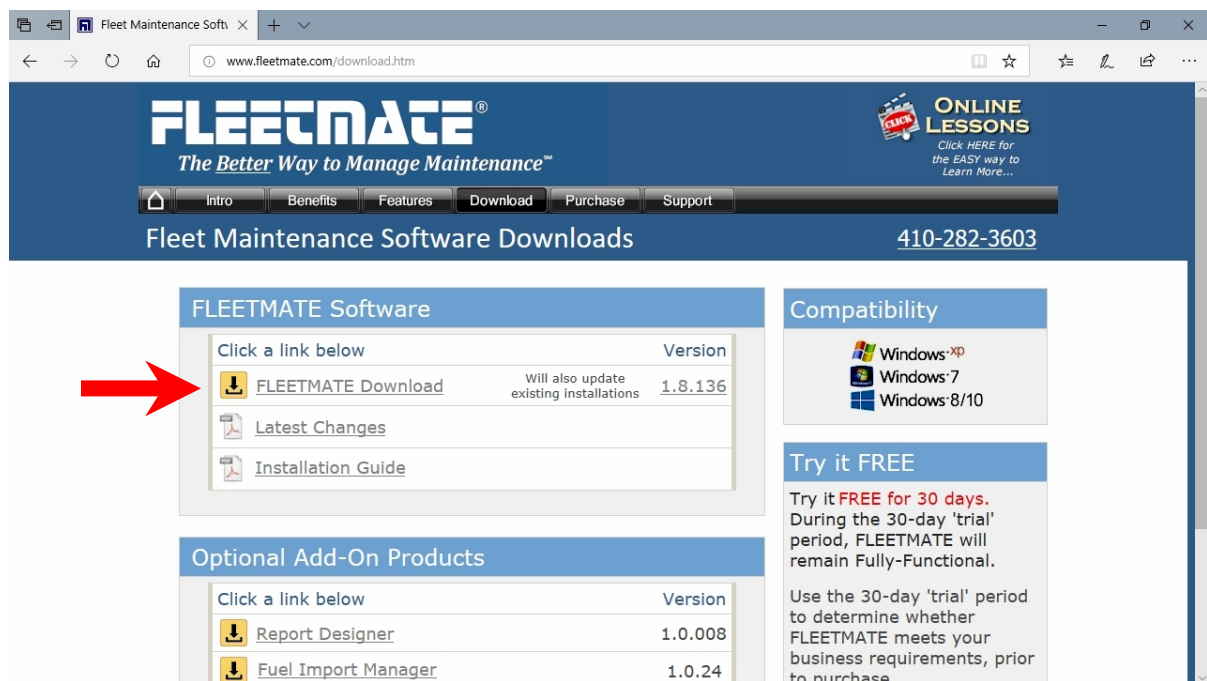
Fleet Maintenance Softw

www.fleetmate.com/download.htm

FLEETMATE®
The Better Way to Manage Maintenance℠

CLICK
ONLINE LESSONS
Click HERE for the EASY way to Learn More...

Intro | Benefits | Features | Download | Purchase | Support

Fleet Maintenance Software Downloads

410-282-3603

FLEETMATE Software

| Click a link below | | Version |
|---|---|---|
| FLEETMATE Download | Will also update existing installations | 1.8.136 |
| Latest Changes | | |
| Installation Guide | | |

Optional Add-On Products

| Click a link below | Version |
|---|---|
| Report Designer | 1.0.008 |
| Fuel Import Manager | 1.0.24 |

Compatibility

Windows xp
Windows 7
Windows 8/10

Try it FREE

Try it FREE for 30 days. During the 30-day 'trial' period, FLEETMATE will remain Fully-Functional.

Use the 30-day 'trial' period to determine whether FLEETMATE meets your business requirements, prior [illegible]